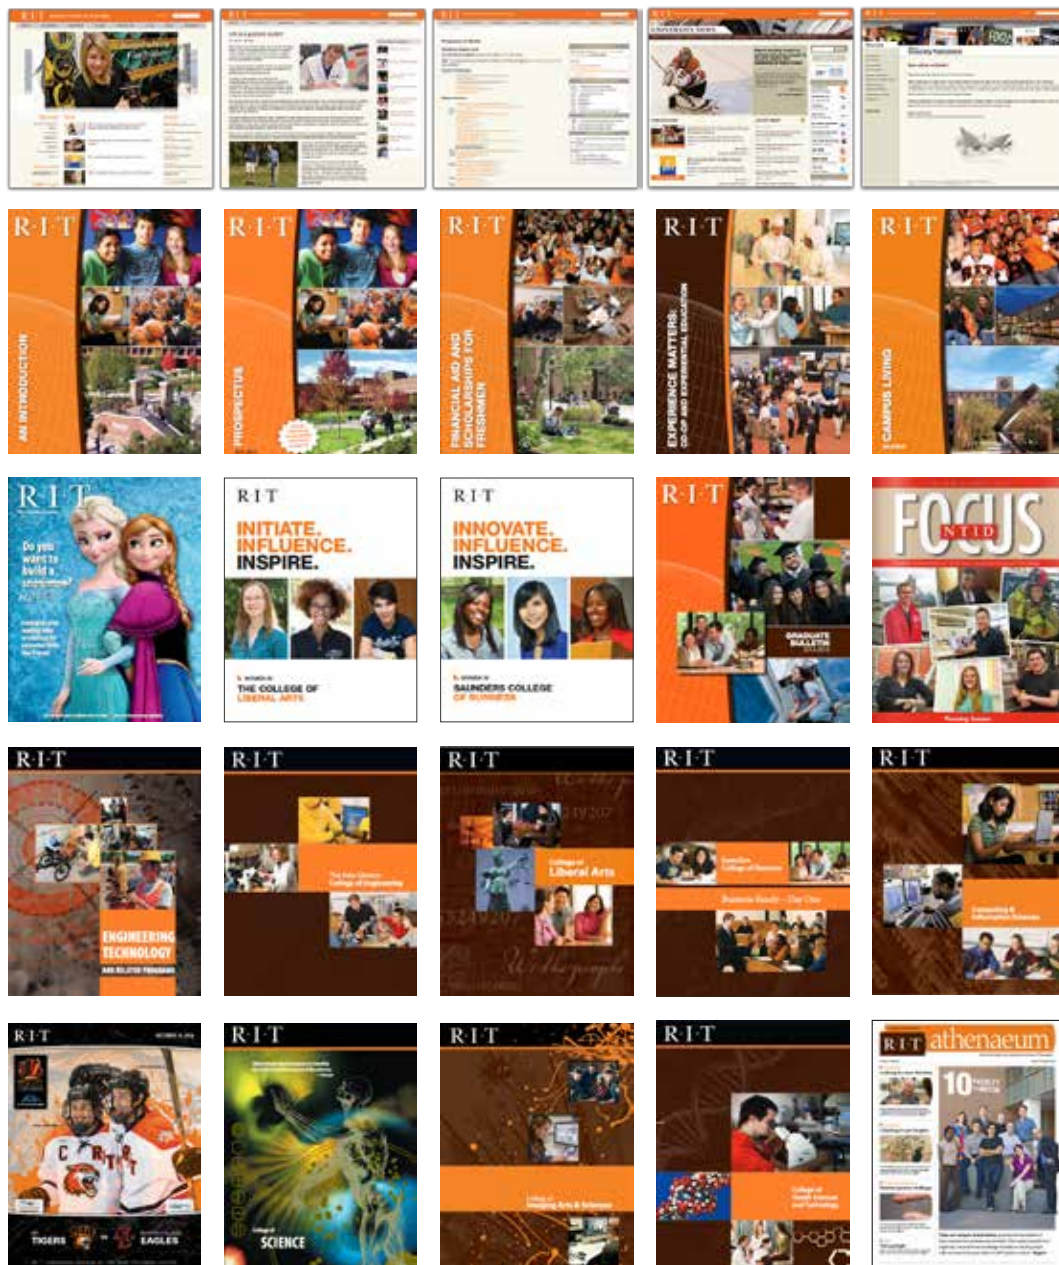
R·I·T

UNIVERSITY NEWS

R·I·T

AN INTRODUCTION

R·I·T

PROSPECTUS

R·I·T

FINANCIAL AID AND SCHOLARSHIPS FOR FRESHMEN

R·I·T

EXPERIENCE MATTERS: CO-OP AND EXPERIENTIAL EDUCATION

R·I·T

CAMPUS LIVING

R·I·T

Do you want to build a snowman?

R·I·T

INITIATE. INFLUENCE. INSPIRE.

THE COLLEGE OF LIBERAL ARTS

R·I·T

INNOVATE. INFLUENCE. INSPIRE.

SAUNDERS COLLEGE OF BUSINESS

R·I·T

GRADUATE BULLETIN

FOCUS

NTID

R·I·T

ENGINEERING TECHNOLOGY

AND RELATED PROGRAMS

R·I·T

Kate Gleason College of Engineering

R·I·T

College of Liberal Arts

R·I·T

Saunders College of Business

Business Ready – Day One

R·I·T

Computing & Information Sciences

R·I·T

TIGERS

EAGLES

R·I·T

College of SCIENCE

R·I·T

College of Imaging Arts & Sciences

R·I·T

College of Health Sciences and Technology

R·I·T athenaeum

10